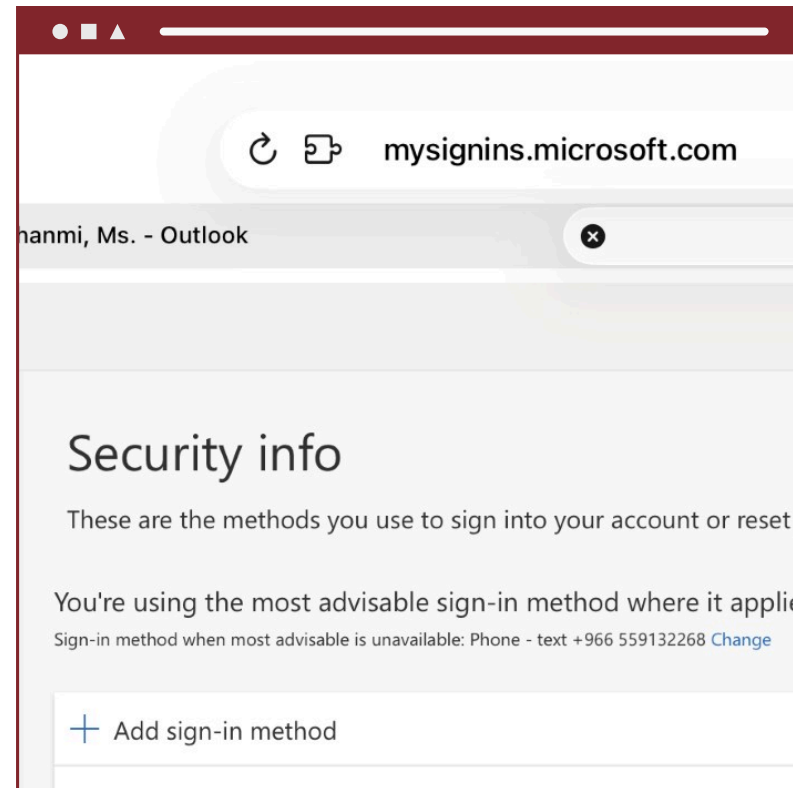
mysignins.microsoft.com

hanmi, Ms. - Outlook

Security info

These are the methods you use to sign into your account or reset

You're using the most advisable sign-in method where it applie

Sign-in method when most advisable is unavailable: Phone - text +966 559132268 Change

+ Add sign-in method